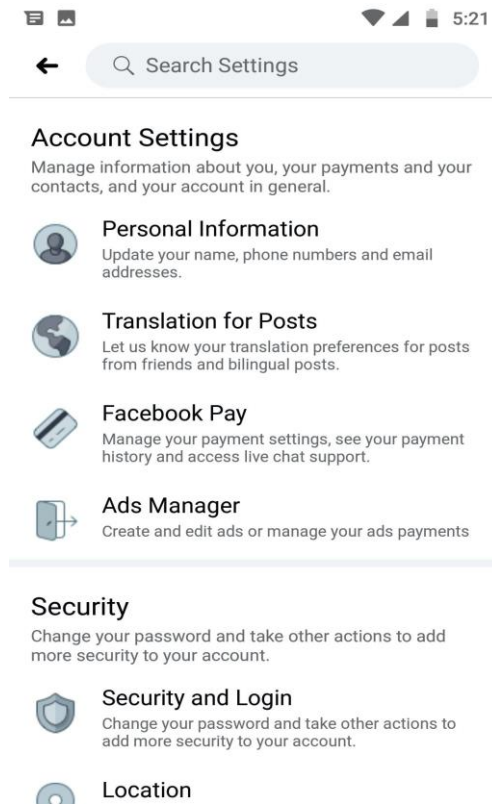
5:21

Search Settings

Account Settings
Manage information about you, your payments and your contacts, and your account in general.

Personal Information
Update your name, phone numbers and email addresses.

Translation for Posts
Let us know your translation preferences for posts from friends and bilingual posts.

Facebook Pay
Manage your payment settings, see your payment history and access live chat support.

Ads Manager
Create and edit ads or manage your ads payments

Security
Change your password and take other actions to add more security to your account.

Security and Login
Change your password and take other actions to add more security to your account.

Location